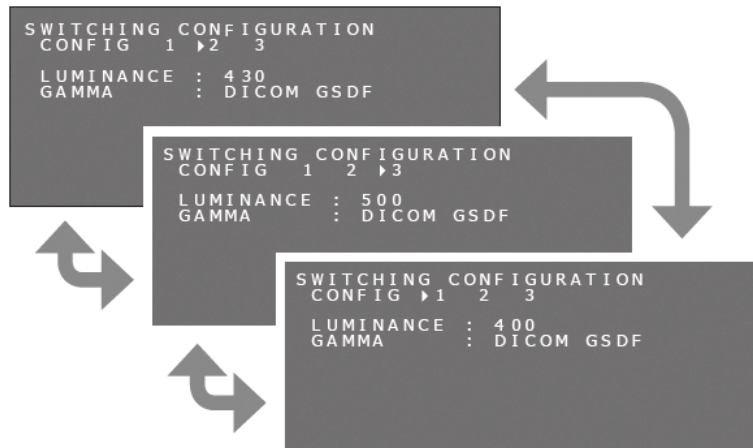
SWITCHING CONFIGURATION
CONFIG 1 ▸2 3

LUMINANCE : 430
GAMMA : DICOM GSDF

SWITCHING CONFIGURATION
CONFIG 1 2 ▸3

LUMINANCE : 500
GAMMA : DICOM GSDF

SWITCHING CONFIGURATION
CONFIG ▸1 2 3

LUMINANCE : 400
GAMMA : DICOM GSDF